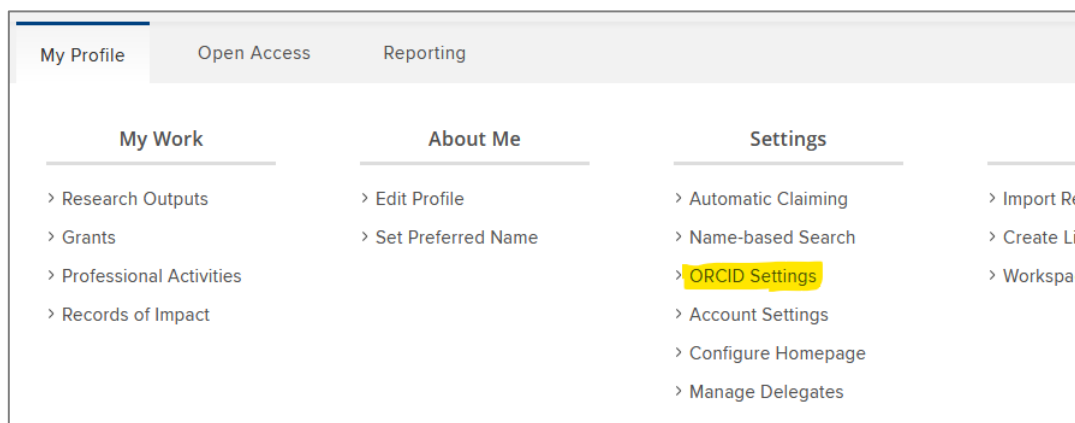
My Profile Open Access Reporting

My Work

› Research Outputs
› Grants
› Professional Activities
› Records of Impact

About Me

› Edit Profile
› Set Preferred Name

Settings

› Automatic Claiming
› Name-based Search
› ORCID Settings
› Account Settings
› Configure Homepage
› Manage Delegates

› Import Re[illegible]
› Create Li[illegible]
› Workspa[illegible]